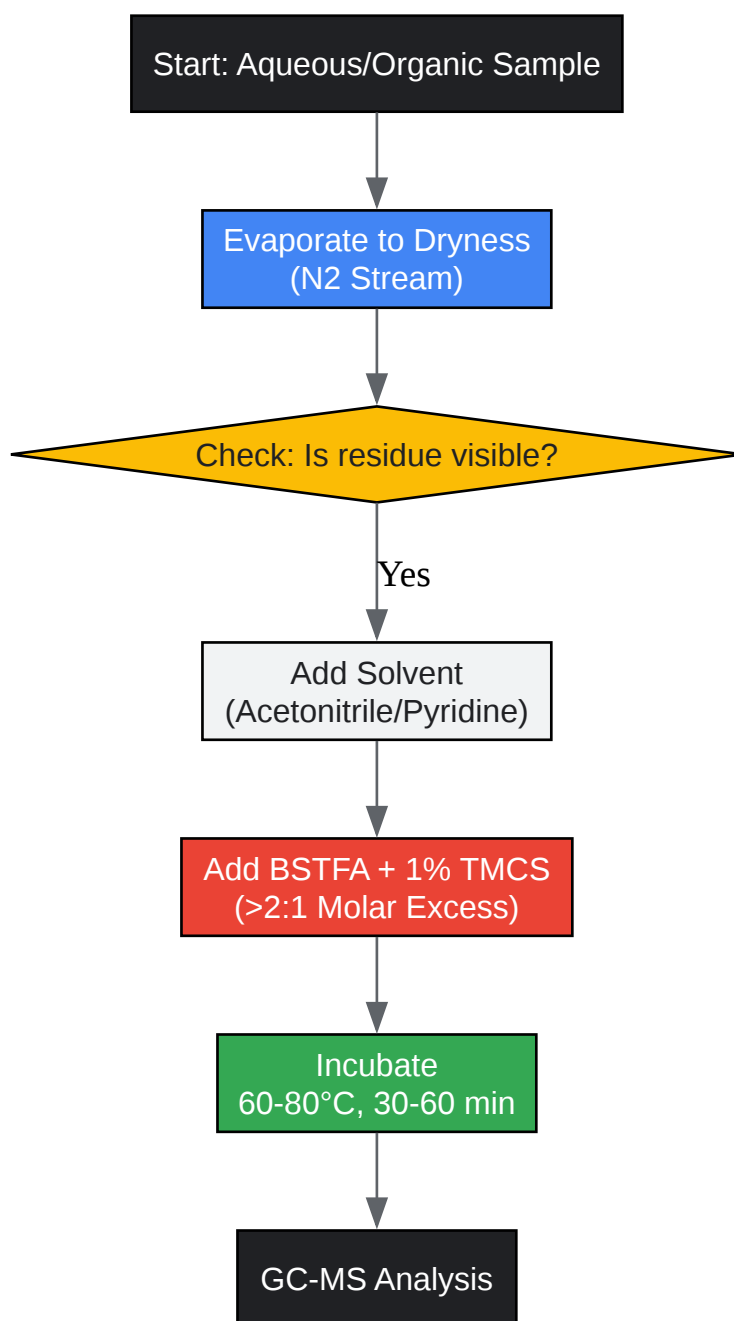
Start: Aqueous/Organic Sample

Evaporate to Dryness
(N2 Stream)

Check: Is residue visible?

Yes

Add Solvent
(Acetonitrile/Pyridine)

Add BSTFA + 1% TMCS
(>2:1 Molar Excess)

Incubate
60-80°C, 30-60 min

GC-MS Analysis